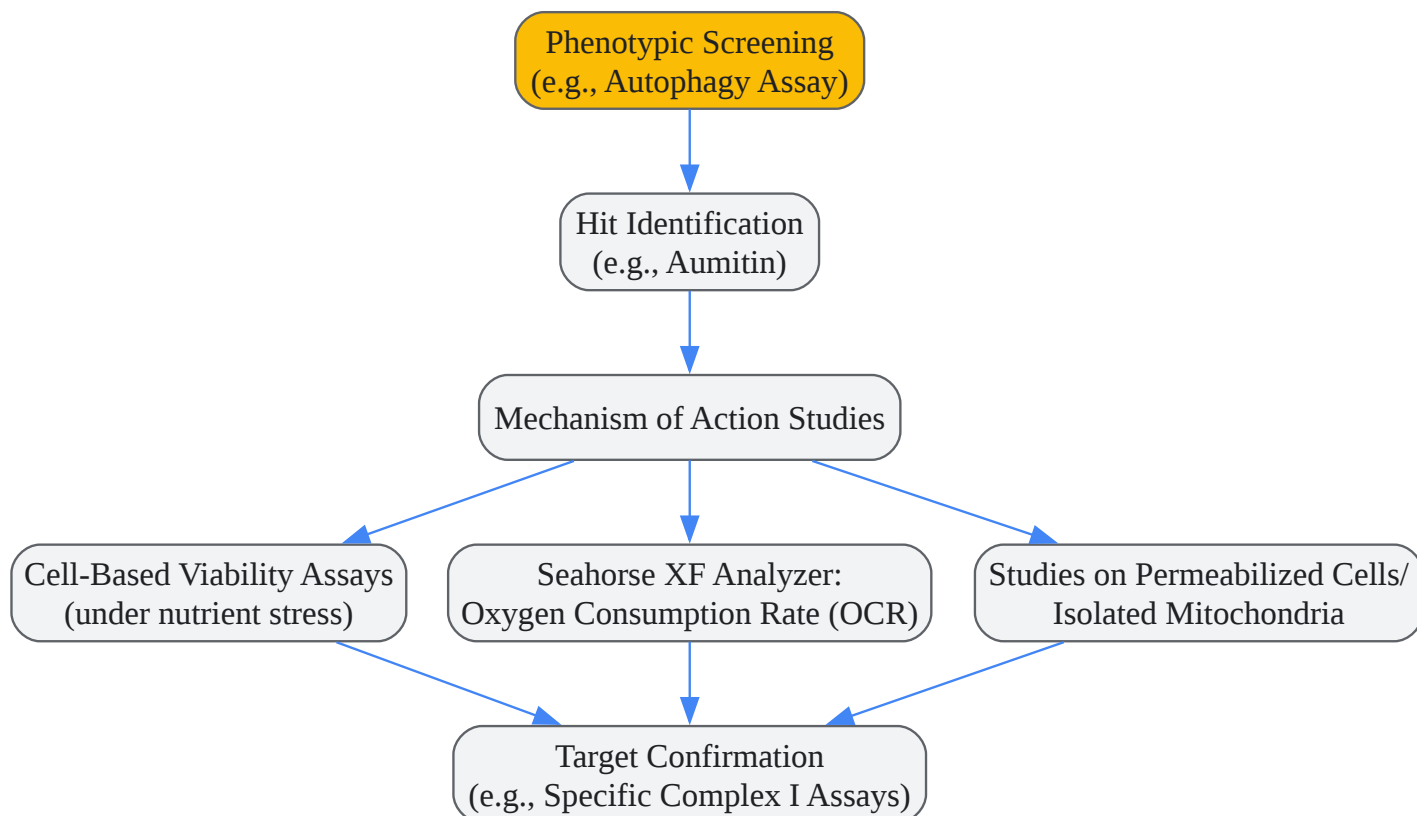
Phenotypic Screening
(e.g., Autophagy Assay)

Hit Identification
(e.g., Aumitin)

Mechanism of Action Studies

Cell-Based Viability Assays
(under nutrient stress)

Seahorse XF Analyzer:
Oxygen Consumption Rate (OCR)

Studies on Permeabilized Cells/
Isolated Mitochondria

Target Confirmation
(e.g., Specific Complex I Assays)